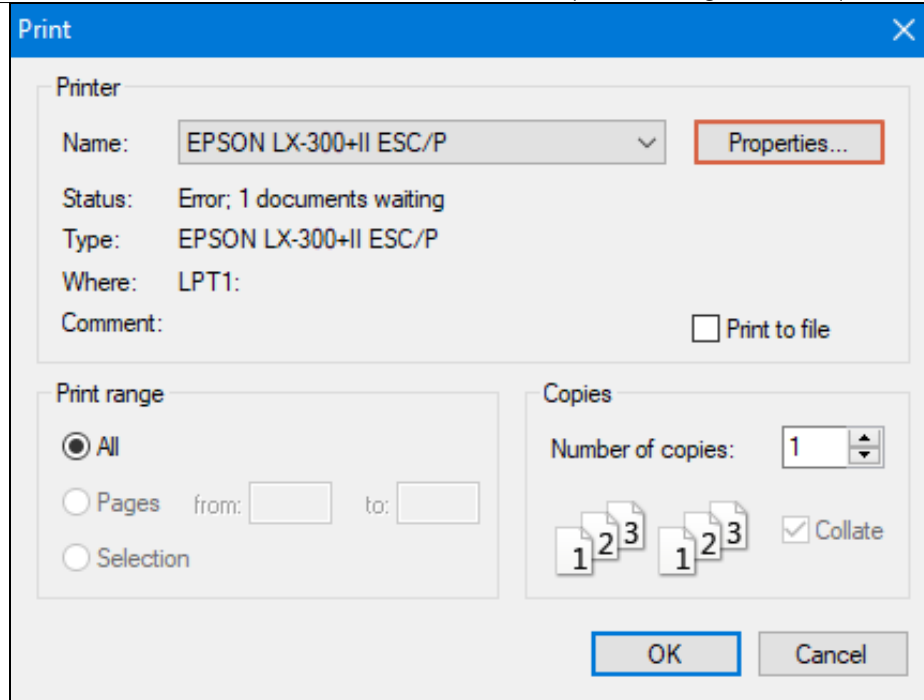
Print

Printer

Name: EPSON LX-300+II ESC/P

Properties...

Status: Error; 1 documents waiting

Type: EPSON LX-300+II ESC/P

Where: LPT1:

Comment:

Print to file

Print range

All

Pages from: to:

Selection

Copies

Number of copies: 1

1 2 3 1 2 3

Collate

OK

Cancel